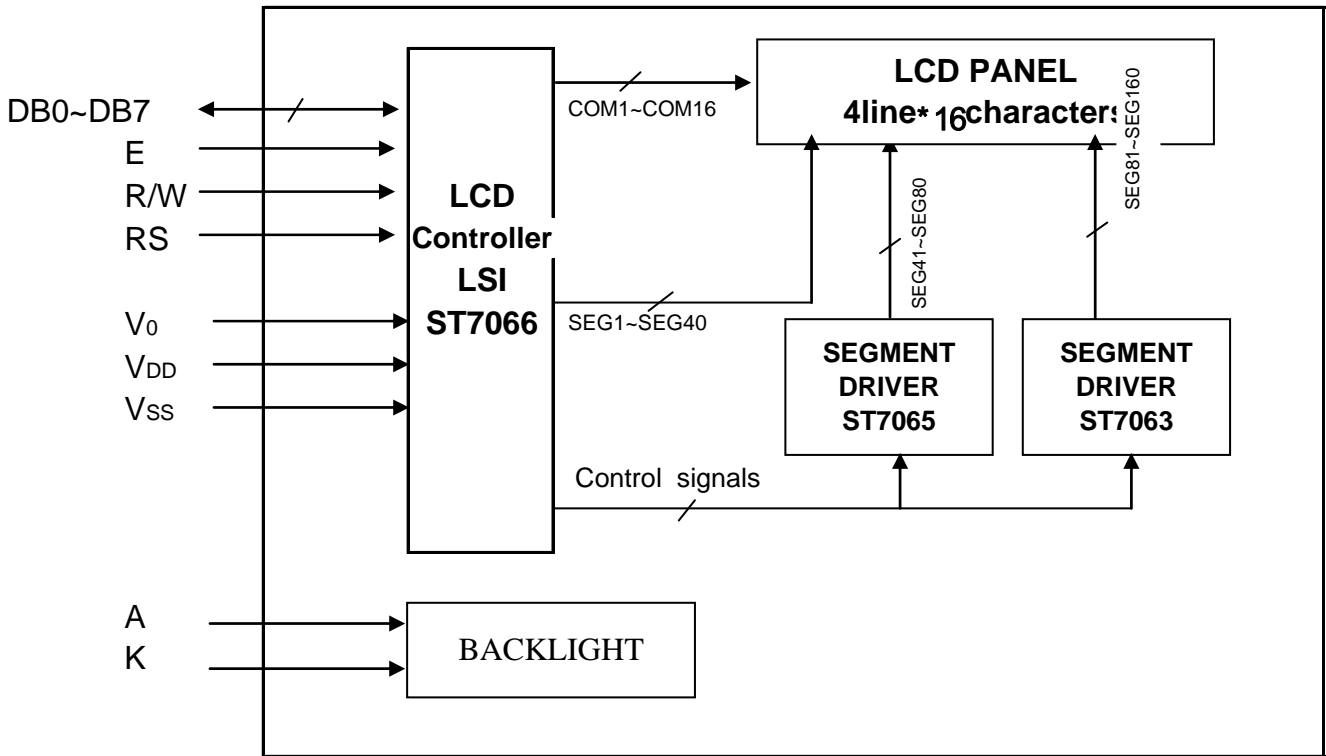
DB0~DB7
E
R/W
RS
V0
VDD
VSS

LCD
Controller
LSI
ST7066

COM1~COM16

SEG1~SEG40

LCD PANEL
4line*16characters

SEG41~SEG80

SEG81~SEG160

SEGMENT
DRIVER
ST7065

SEGMENT
DRIVER
ST7063

Control signals

A
K

BACKLIGHT